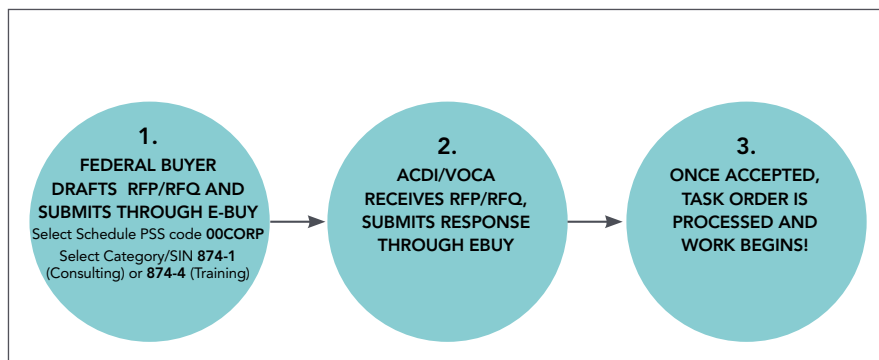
1.
FEDERAL BUYER DRAFTS RFP/RFQ AND SUBMITS THROUGH E-BUY
Select Schedule PSS code 00CORP
Select Category/SIN 874-1 (Consulting) or 874-4 (Training)

2.
ACDI/VOCA RECEIVES RFP/RFQ, SUBMITS RESPONSE THROUGH EBUY

3.
ONCE ACCEPTED, TASK ORDER IS PROCESSED AND WORK BEGINS!